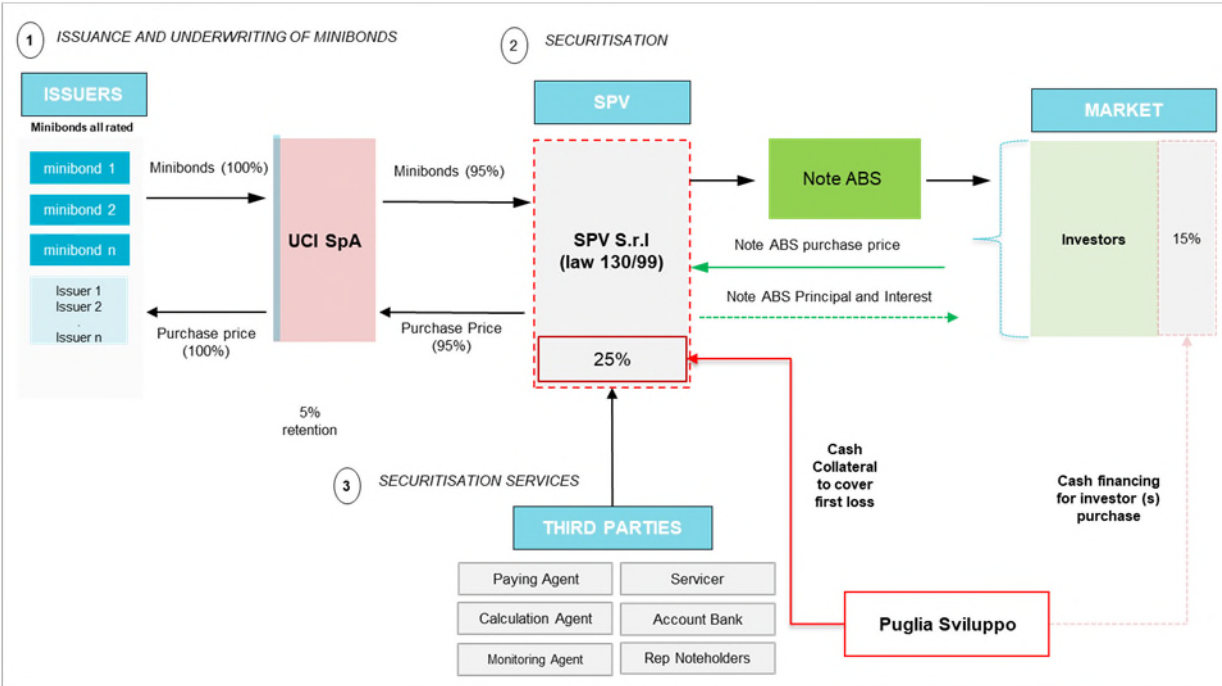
1 ISSUANCE AND UNDERWRITING OF MINIBONDS

2 SECURITISATION

ISSUERS

Minibonds all rated

minibond 1

minibond 2

minibond n

Issuer 1
Issuer 2
.
Issuer n

Minibonds (100%)

Purchase price (100%)

UCI SpA

5% retention

Minibonds (95%)

Purchase Price (95%)

SPV

SPV S.r.l (law 130/99)

25%

Note ABS

Note ABS purchase price

Note ABS Principal and Interest

MARKET

Investors

15%

3 SECURITISATION SERVICES

THIRD PARTIES

Paying Agent

Servicer

Calculation Agent

Account Bank

Monitoring Agent

Rep Noteholders

Cash Collateral to cover first loss

Cash financing for investor (s) purchase

Puglia Sviluppo